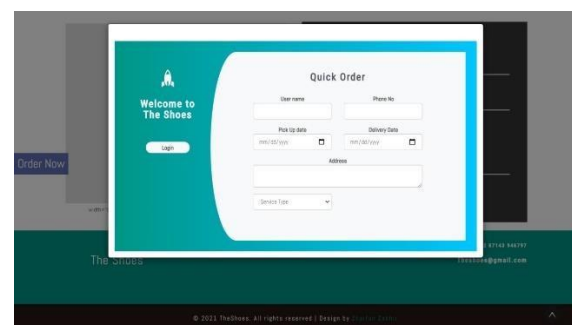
Welcome to The Shoes

Login

Quick Order

User name

Phone No

Pick Up date

mm/dd/yyyy

Delivery Date

mm/dd/yyyy

Address

-Service Type

Order Now

The Shoes

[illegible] 87145 946797

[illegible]@gmail.com

© 2021 TheShoes. All rights reserved | Design by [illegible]